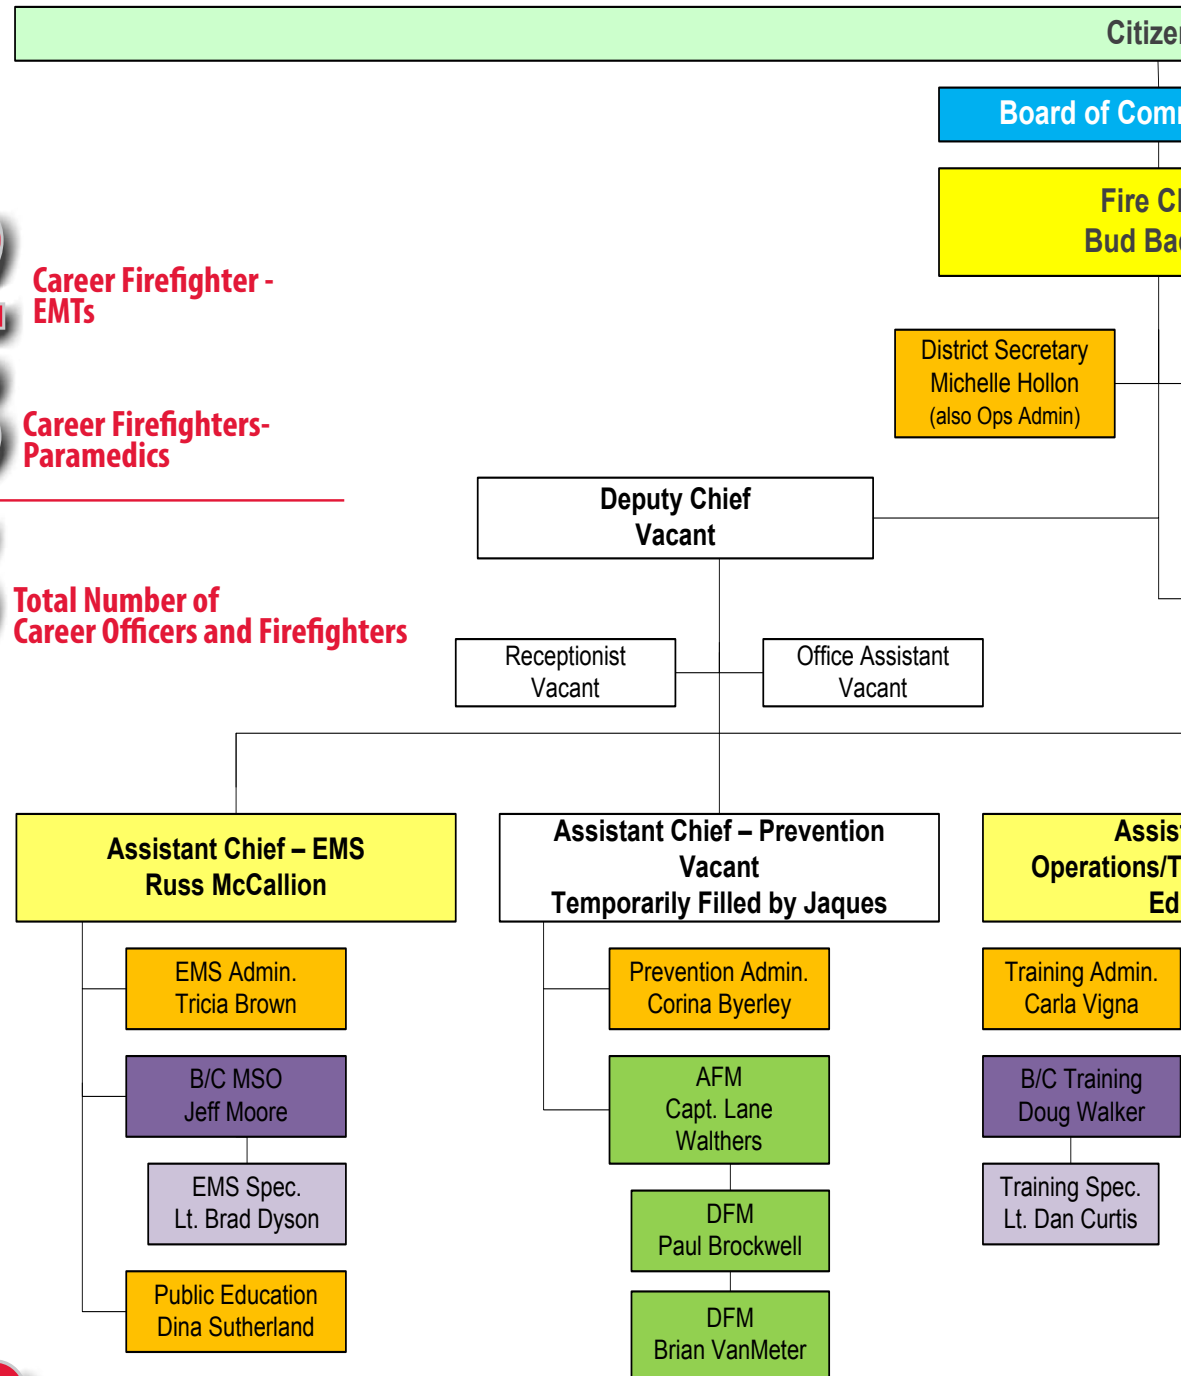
Citizer

Board of Comr

Fire Cl
Bud Bac

Career Firefighter - EMTs

Career Firefighters- Paramedics

Total Number of Career Officers and Firefighters

District Secretary
Michelle Hollon
(also Ops Admin)

Deputy Chief
Vacant

Receptionist
Vacant

Office Assistant
Vacant

Assistant Chief – EMS
Russ McCallion

Assistant Chief – Prevention
Vacant
Temporarily Filled by Jaques

Assis
Operations/T
Ed

EMS Admin.
Tricia Brown

B/C MSO
Jeff Moore

EMS Spec.
Lt. Brad Dyson

Public Education
Dina Sutherland

Prevention Admin.
Corina Byerley

AFM
Capt. Lane
Walthers

DFM
Paul Brockwell

DFM
Brian VanMeter

Training Admin.
Carla Vigna

B/C Training
Doug Walker

Training Spec.
Lt. Dan Curtis